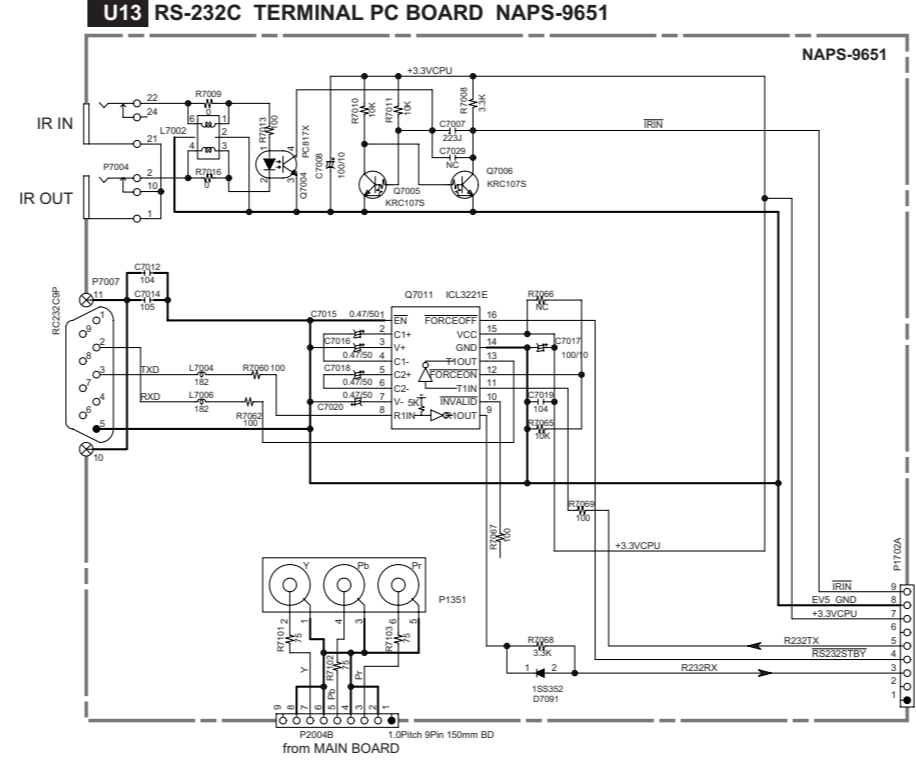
U13 RS-232C TERMINAL PC BOARD NAPS-9651

NAPS-9651

+3.3VCPU

IR IN
IR OUT

22
24
21
2
10
1

R7009
0
L7002
6
1
4
3
2
R7016
0
P7004
R7013
100
1
4
2
3
PC817X
Q7004
C7008
100/10
R7010
10K
R7011
10K
R7008
3.3K
C7007
223J
C7029
NC
$\overline{IRIN}$
Q7005
KRC107S
Q7006
KRC107S

RC232C9P
P7007
11
C7012
104
C7014
105
1
9
2
8
3
7
4
6
5
10
TXD
RXD
L7004
182
L7006
182
R7060 100
R7062
100

Q7011 ICL3221E
C7015 0.47/50
C7016
0.47/50
C7018
0.47/50
C7020
0.47/50
1 EN
2 C1+
3 V+
4 C1-
5 C2+
6 C2-
7 V-
8 R1IN
16 $\overline{FORCEOFF}$
15 VCC
14 GND
13 T1OUT
12 FORCEON
11 T1IN
10 $\overline{INVALID}$
9 R1OUT
5K
R7066
NC
C7017
100/10
C7019
104
R7065
10K
R7069
100
R7067
100
+3.3VCPU

P1702A
$\overline{IRIN}$ 9
EV5_GND 8
+3.3VCPU 7
6
5
R232TX 4
$\overline{RS232STBY}$ 3
R232RX 2
1

P1351
Y
Pb
Pr
R7101
75
R7102
75
R7103
75
2
1
4
3
6
5
Y
Pb
Pr
R7068
3.3K
1
2
1SS352
D7091

9 8 7 6 5 4 3 2 1
P2004B
1.0Pitch 9Pin 150mm BD
from MAIN BOARD